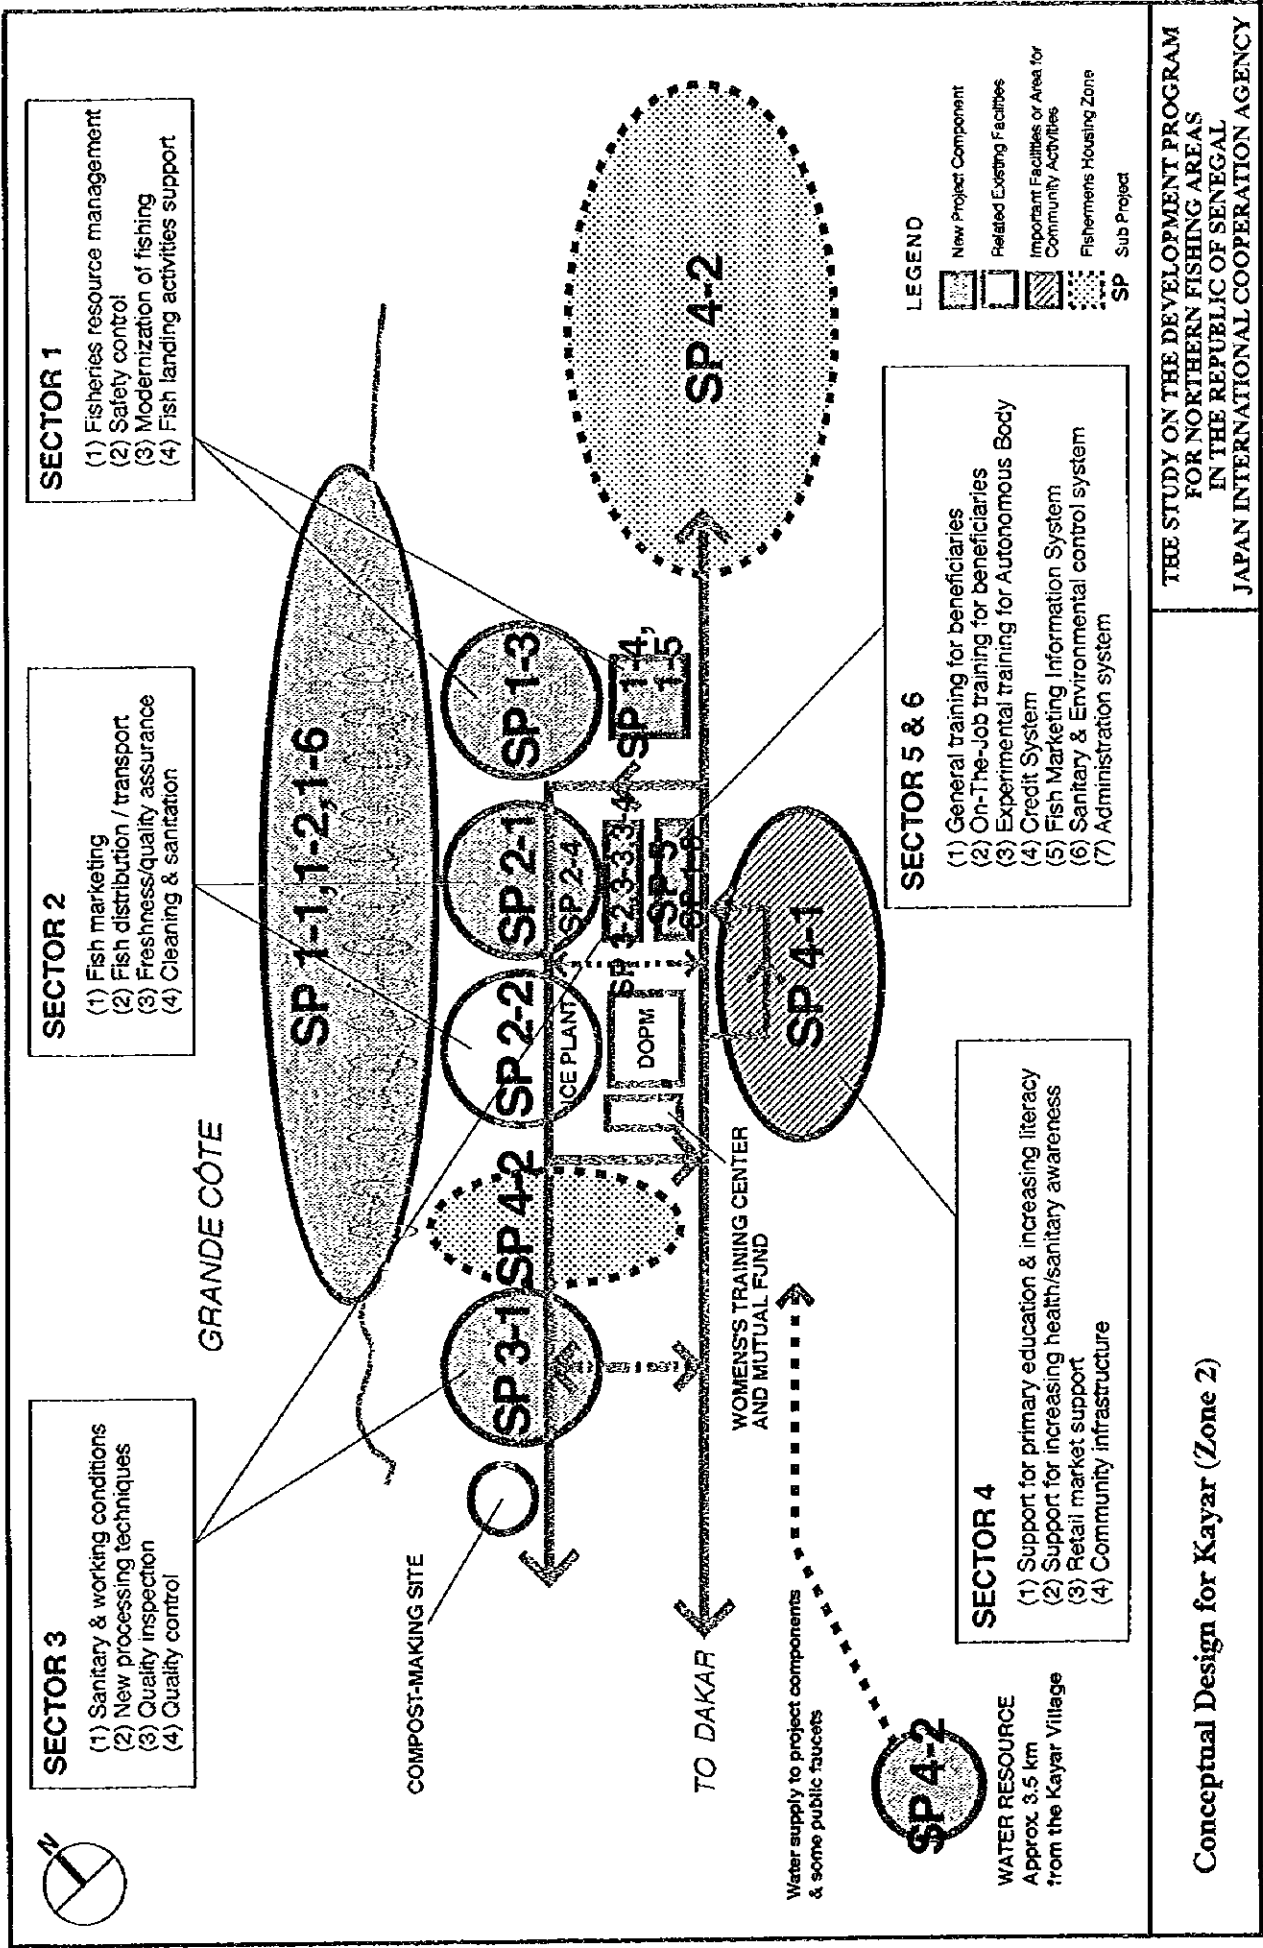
SECTOR 3
(1) Sanitary & working conditions
(2) New processing techniques
(3) Quality inspection
(4) Quality control

SECTOR 2
(1) Fish marketing
(2) Fish distribution / transport
(3) Freshness/quality assurance
(4) Cleaning & sanitation

SECTOR 1
(1) Fisheries resource management
(2) Safety control
(3) Modernization of fishing
(4) Fish landing activities support

N

GRANDE CÔTE

SP 1-1, 1-2, 1-6

COMPOST-MAKING SITE

SP 3-1

SP 4-2

SP 2-2

SP 2-1

SP 1-3

ICE PLANT

SP 2-4

SP 1-4, 1-5

DOPM

SP 3-2, 3-3, 3-4

SP 5

SP 4-1

SP 4-2

TO DAKAR

WOMENS'S TRAINING CENTER AND MUTUAL FUND

SECTOR 4
(1) Support for primary education & increasing literacy
(2) Support for increasing health/sanitary awareness
(3) Retail market support
(4) Community infrastructure

SECTOR 5 & 6
(1) General training for beneficiaries
(2) On-The-Job training for beneficiaries
(3) Experimental training for Autonomous Body
(4) Credit System
(5) Fish Marketing Information System
(6) Sanitary & Environmental control system
(7) Administration system

Water supply to project components & some public faucets

SP 4-2

WATER RESOURCE
Approx. 3.5 km from the Kayar Village

LEGEND
New Project Component
Related Existing Facilities
Important Facilities or Area for Community Activities
Fishermens Housing Zone
SP Sub Project

Conceptual Design for Kayar (Zone 2)

THE STUDY ON THE DEVELOPMENT PROGRAM FOR NORTHERN FISHING AREAS IN THE REPUBLIC OF SENEGAL
JAPAN INTERNATIONAL COOPERATION AGENCY